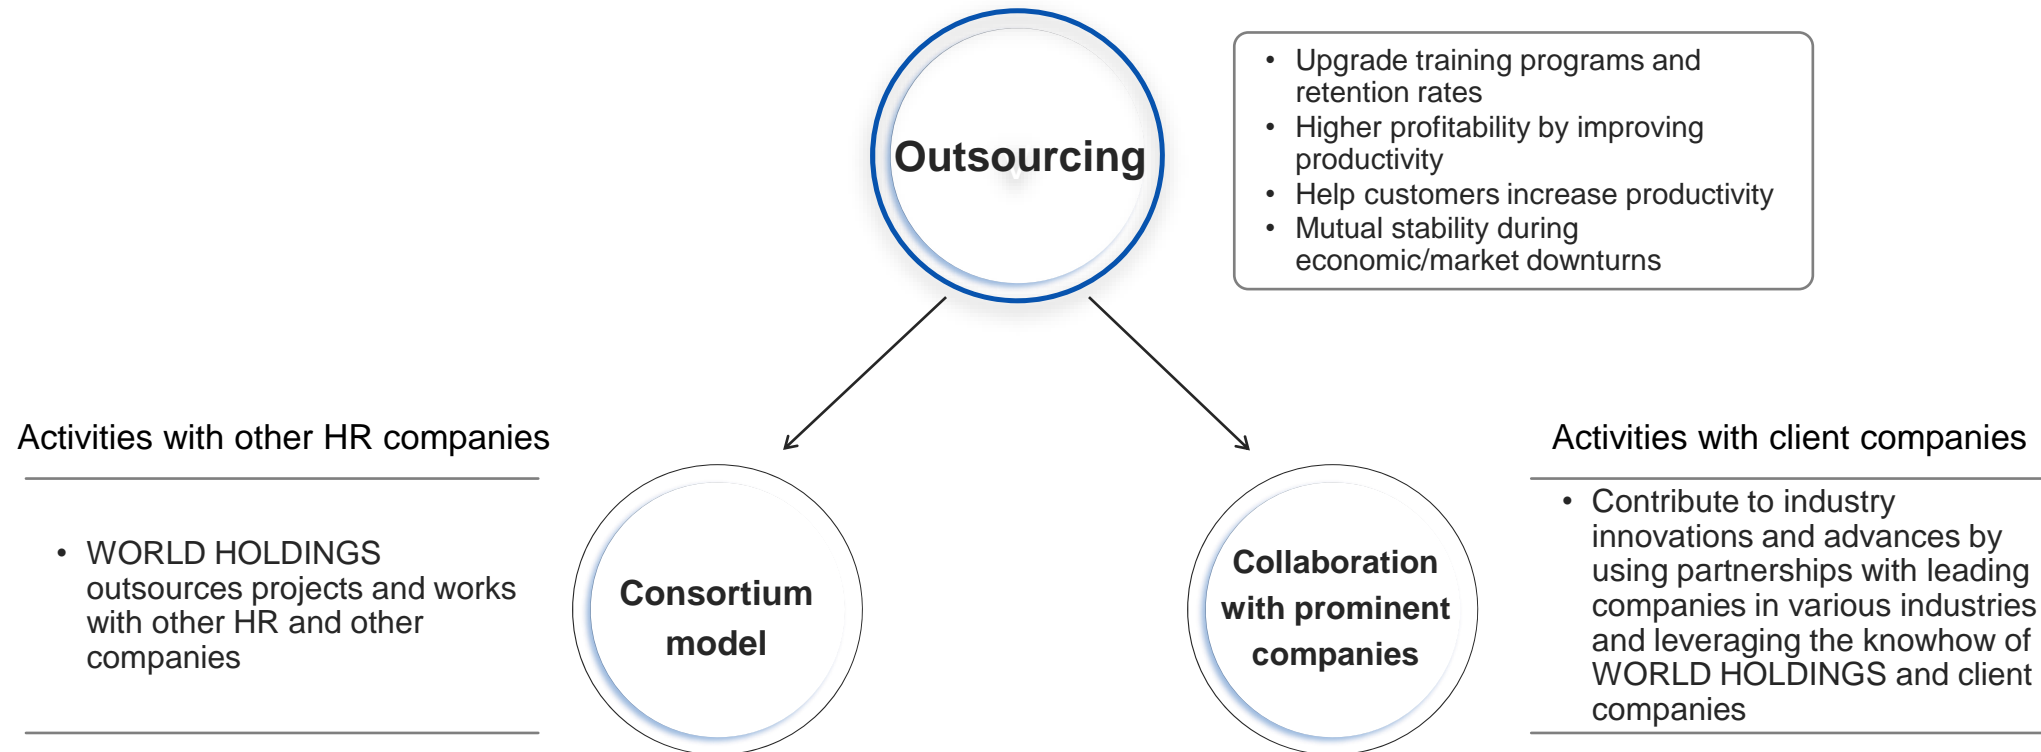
Outsourcing

• Upgrade training programs and retention rates
• Higher profitability by improving productivity
• Help customers increase productivity
• Mutual stability during economic/market downturns

Activities with other HR companies

• WORLD HOLDINGS outsources projects and works with other HR and other companies

Consortium model

Collaboration with prominent companies

Activities with client companies

• Contribute to industry innovations and advances by using partnerships with leading companies in various industries and leveraging the knowhow of WORLD HOLDINGS and client companies